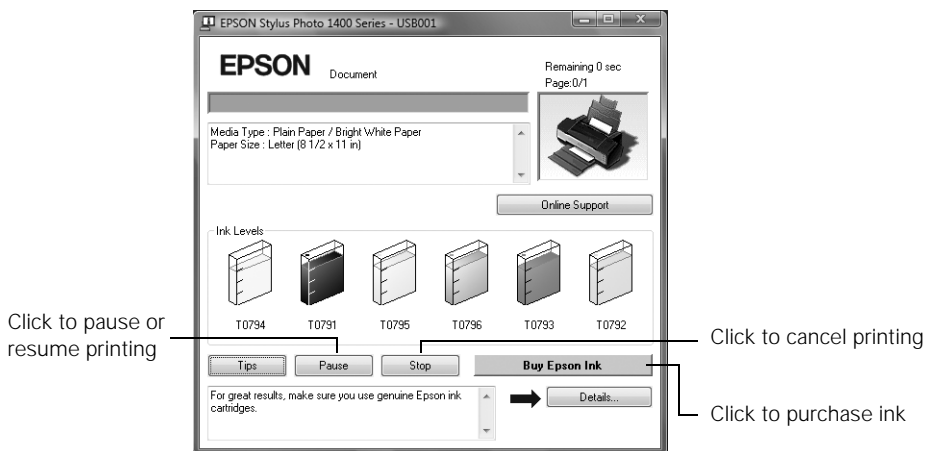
EPSON Stylus Photo 1400 Series - USB001

EPSON Document

Remaining 0 sec
Page:0/1

Media Type : Plain Paper / Bright White Paper
Paper Size : Letter (8 1/2 x 11 in)

Online Support

Ink Levels

T0794 T0791 T0795 T0796 T0793 T0792

Click to pause or resume printing

Click to cancel printing

Tips Pause Stop Buy Epson Ink

For great results, make sure you use genuine Epson ink cartridges.

Details...

Click to purchase ink